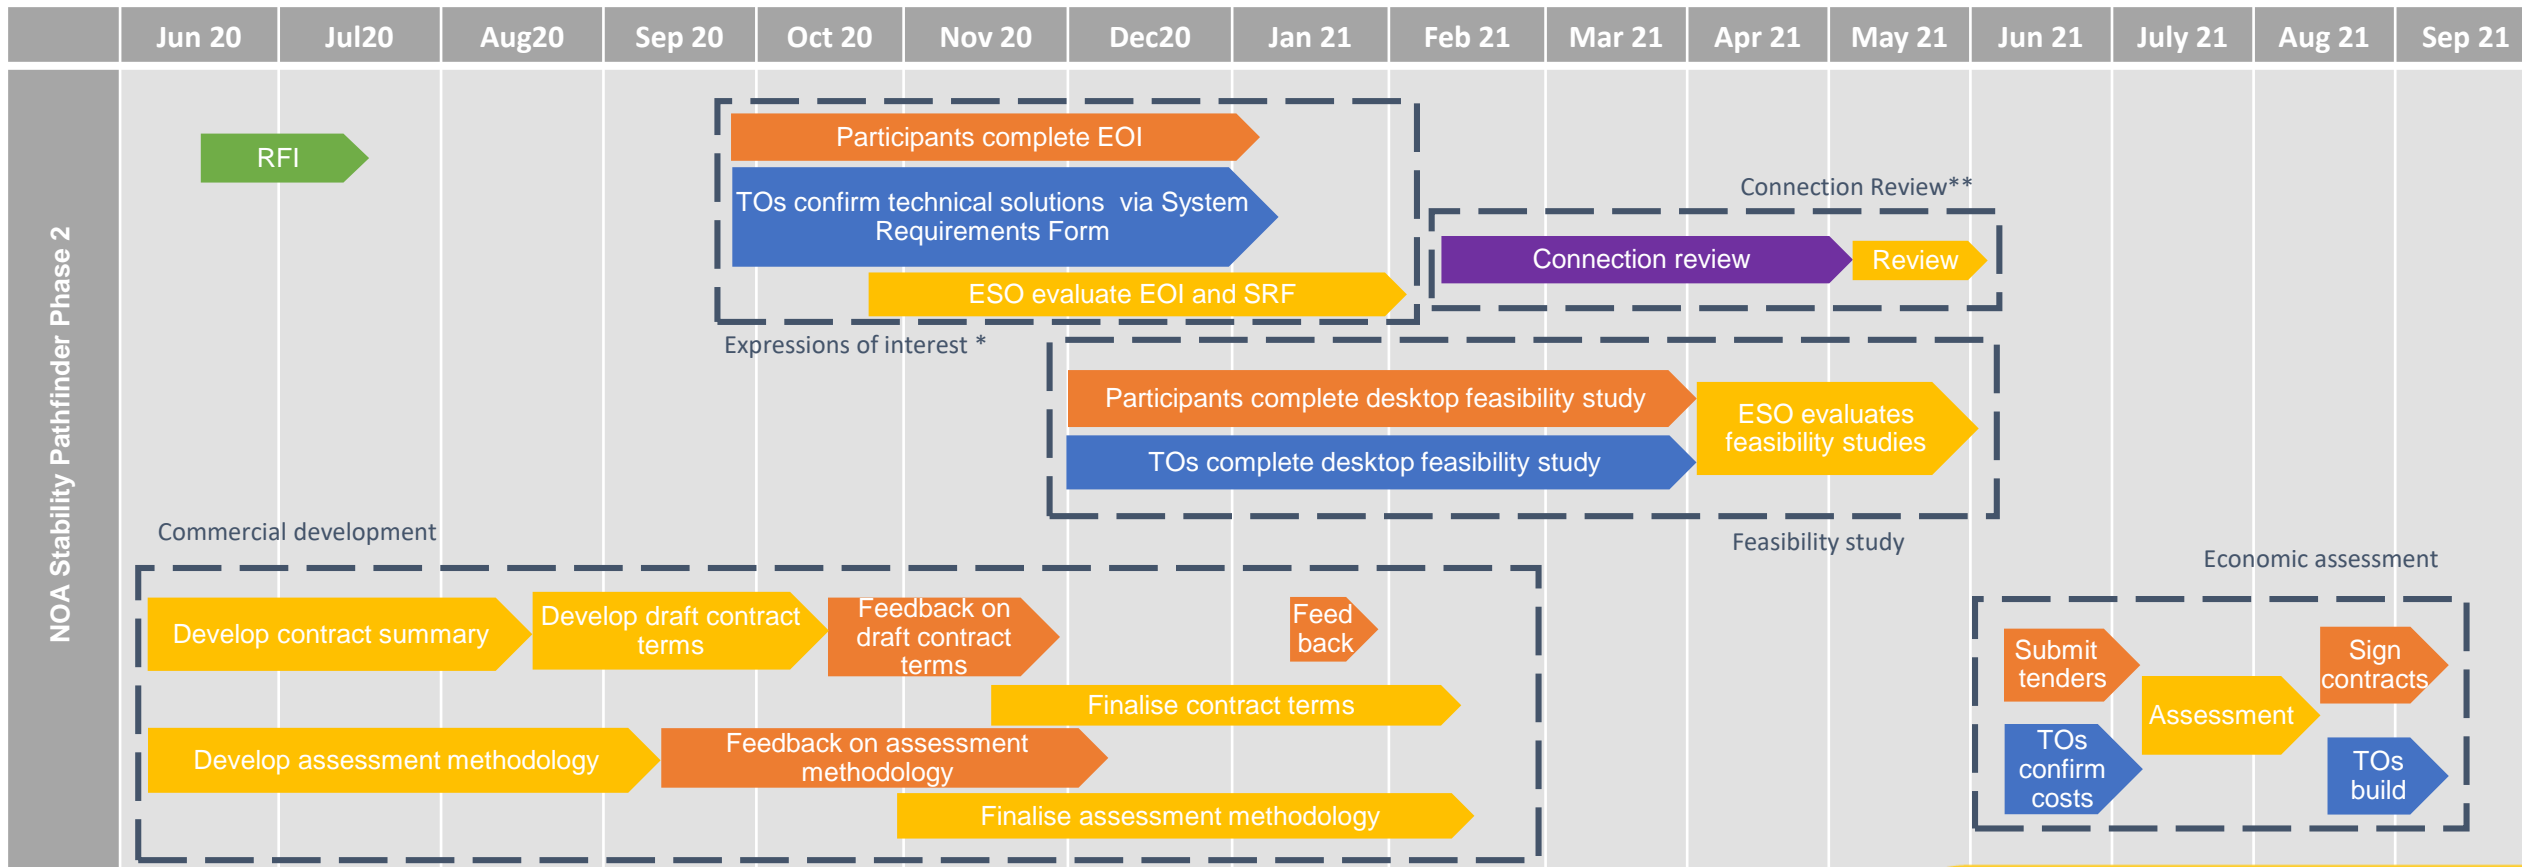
| | Jun 20 | Jul20 | Aug20 | Sep 20 | Oct 20 | Nov 20 | Dec20 | Jan 21 | Feb 21 | Mar 21 | Apr 21 | May 21 | Jun 21 | July 21 | Aug 21 | Sep 21 |
|---|---|---|---|---|---|---|---|---|---|---|---|---|---|---|---|---|

NOA Stability Pathfinder Phase 2

RFI

Participants complete EOI

TOs confirm technical solutions via System Requirements Form

ESO evaluate EOI and SRF

Expressions of interest *

Connection Review**

Connection review

Review

Participants complete desktop feasibility study

TOs complete desktop feasibility study

ESO evaluates feasibility studies

Feasibility study

Commercial development

Develop contract summary

Develop draft contract terms

Feedback on draft contract terms

Feed back

Finalise contract terms

Develop assessment methodology

Feedback on assessment methodology

Finalise assessment methodology

Economic assessment

Submit tenders

TOs confirm costs

Assessment

Sign contracts

TOs build